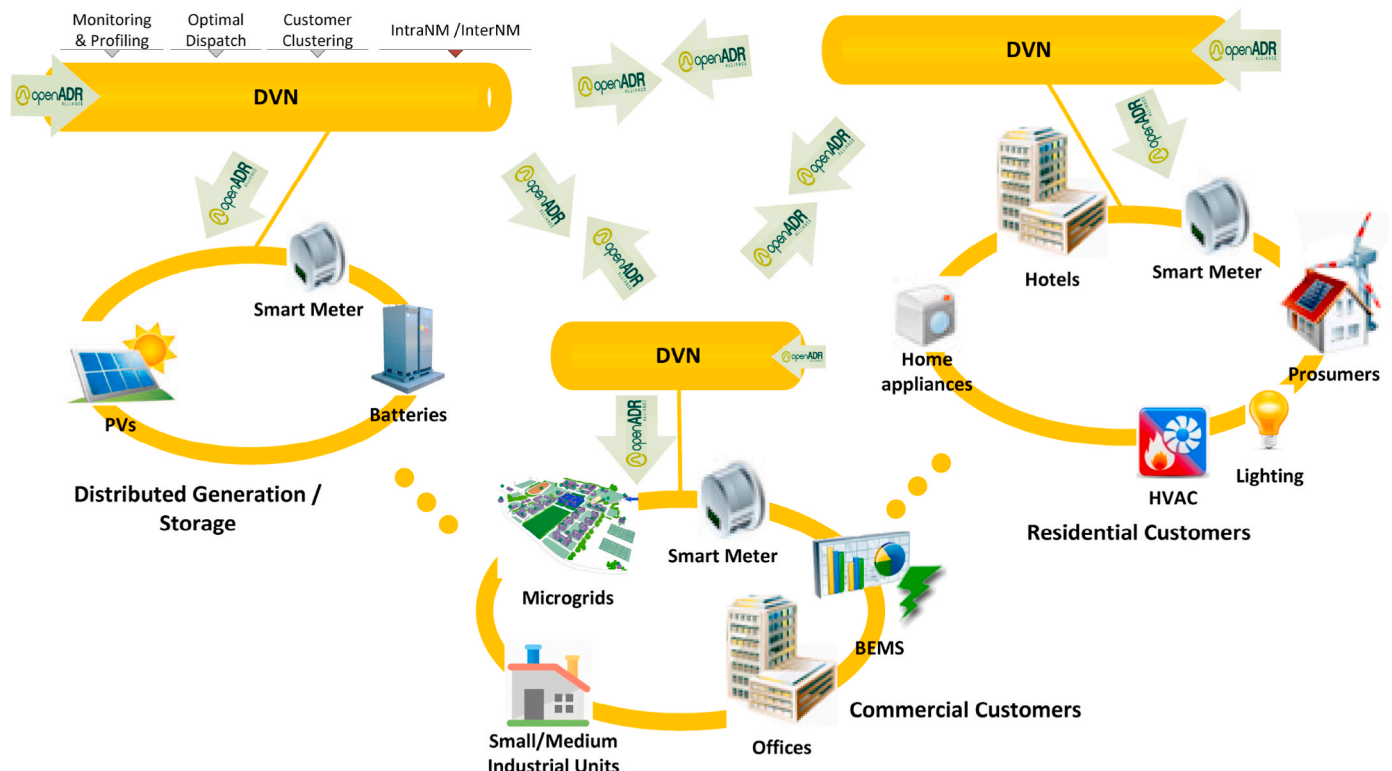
Monitoring & Profiling

Optimal Dispatch

Customer Clustering

IntraNM /InterNM

openADR

DVN

openADR

openADR

openADR

openADR

openADR

openADR

openADR

DVN

openADR

openADR

Smart Meter

Batteries

PVs

Distributed Generation / Storage

DVN

openADR

openADR

Hotels

Smart Meter

Home appliances

Prosumers

Lighting

HVAC

Residential Customers

Microgrids

Smart Meter

BEMS

Commercial Customers

Small/Medium Industrial Units

Offices